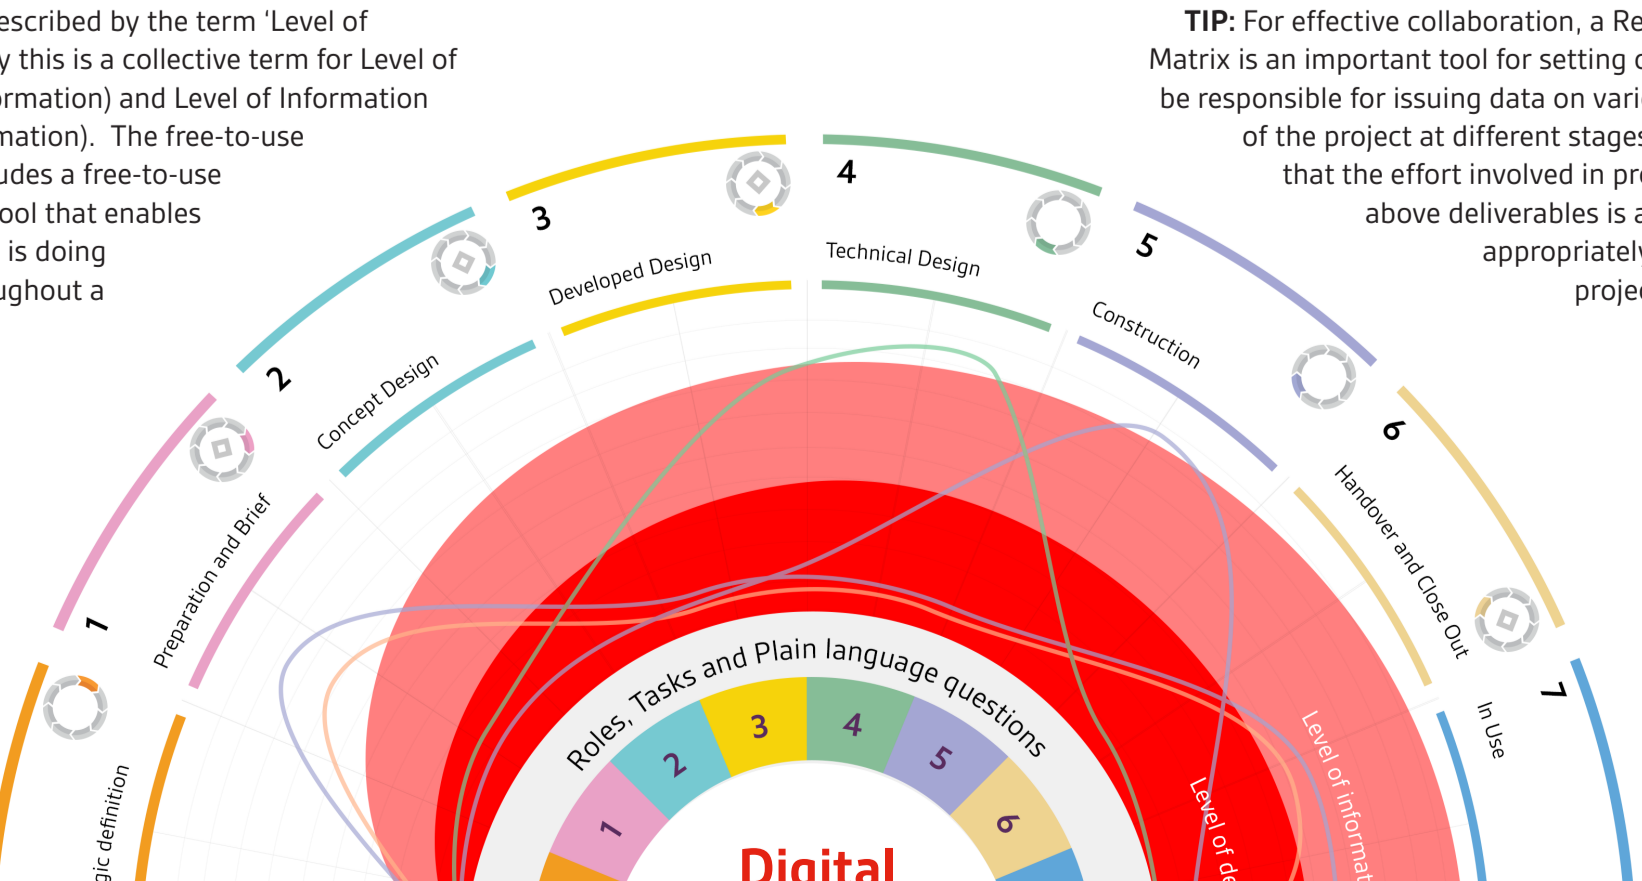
escribed by the term 'Level of y this is a collective term for Level of ormation) and Level of Information mation). The free-to-use udes a free-to-use ool that enables is doing ughout a

TIP: For effective collaboration, a Re Matrix is an important tool for setting c be responsible for issuing data on vari of the project at different stages that the effort involved in pr above deliverables is a appropriately projec

1
gic definition
2
Preparation and Brief
3
Concept Design
4
Developed Design
5
Technical Design
6
Construction
7
Handover and Close Out
In Use

Roles, Tasks and Plain language questions
1
2
3
4
5
6

Digital

Level of de
Level of informat